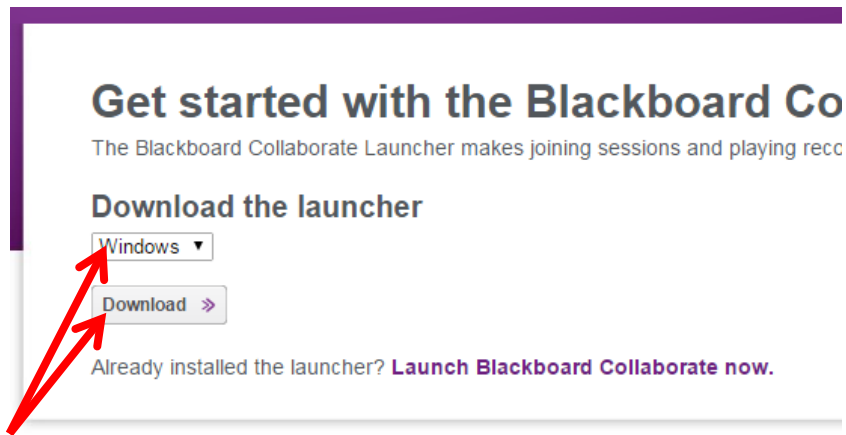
Get started with the Blackboard Co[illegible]

The Blackboard Collaborate Launcher makes joining sessions and playing reco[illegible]

Download the launcher

Windows ▼

Download »

Already installed the launcher? Launch Blackboard Collaborate now.